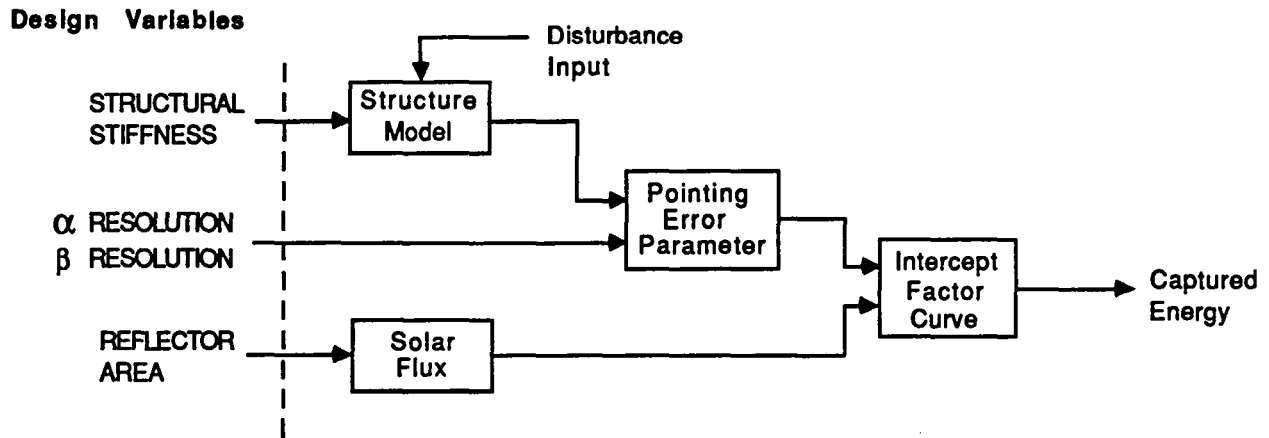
Design Variables

Disturbance Input

STRUCTURAL STIFFNESS

Structure Model

$\alpha$ RESOLUTION
$\beta$ RESOLUTION

Pointing Error Parameter

REFLECTOR AREA

Solar Flux

Intercept Factor Curve

Captured Energy